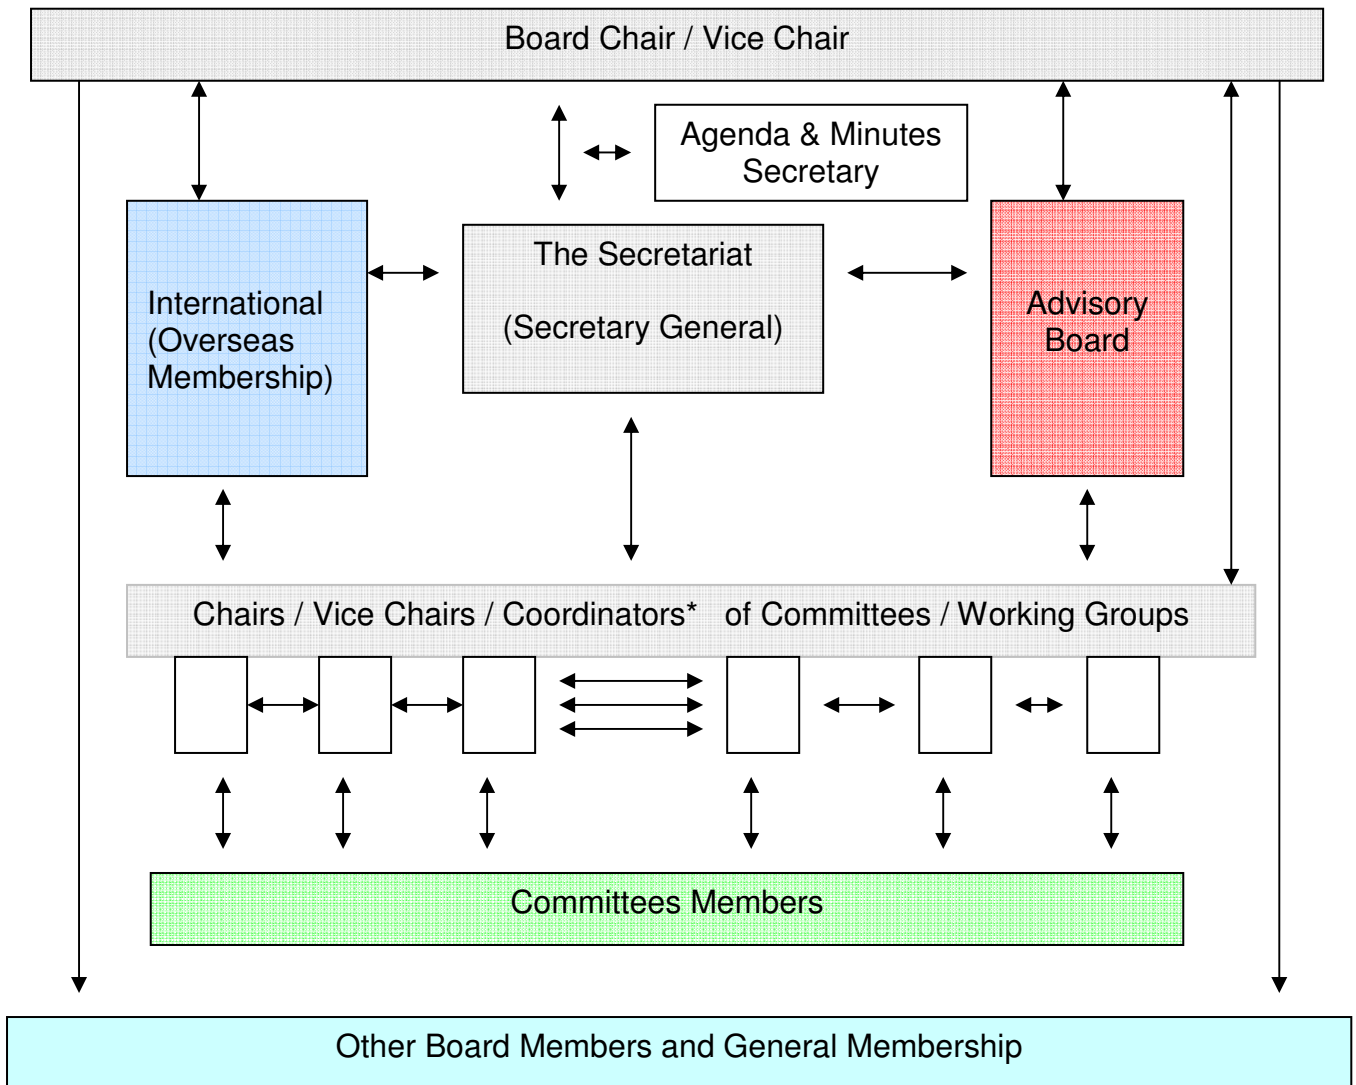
Board Chair / Vice Chair

Agenda & Minutes Secretary

International (Overseas Membership)

The Secretariat

(Secretary General)

Advisory Board

Chairs / Vice Chairs / Coordinators* of Committees / Working Groups

Committees Members

Other Board Members and General Membership